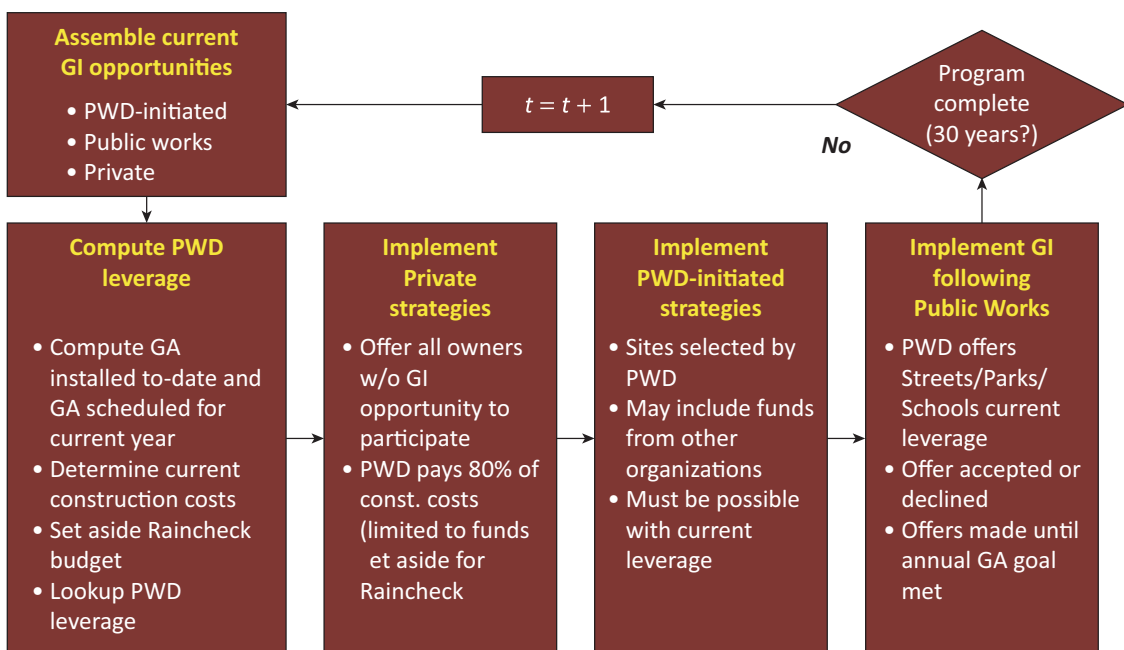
Assemble current GI opportunities

• PWD-initiated
• Public works
• Private

$t = t + 1$

Program complete (30 years?)

No

Compute PWD leverage

• Compute GA installed to-date and GA scheduled for current year
• Determine current construction costs
• Set aside Raincheck budget
• Lookup PWD leverage

Implement Private strategies

• Offer all owners w/o GI opportunity to participate
• PWD pays 80% of const. costs (limited to funds et aside for Raincheck

Implement PWD-initiated strategies

• Sites selected by PWD
• May include funds from other organizations
• Must be possible with current leverage

Implement GI following Public Works

• PWD offers Streets/Parks/ Schools current leverage
• Offer accepted or declined
• Offers made until annual GA goal met